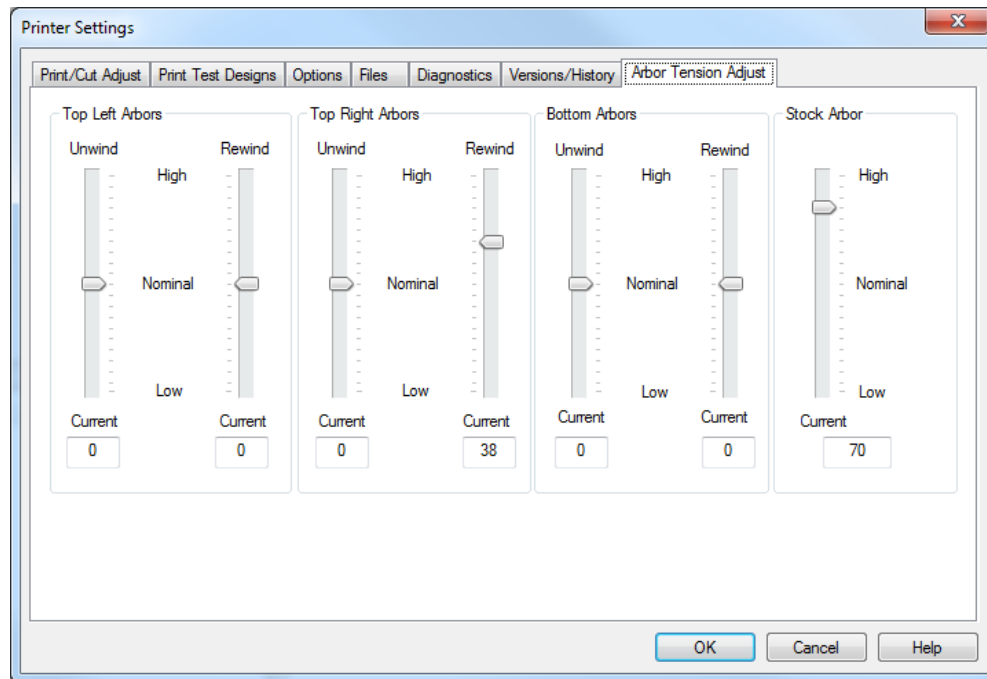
Printer Settings

Print/Cut Adjust | Print Test Designs | Options | Files | Diagnostics | Versions/History | Arbor Tension Adjust

Top Left Arbors
Unwind
Rewind
High
Nominal
Low
Current
0
Current
0

Top Right Arbors
Unwind
Rewind
High
Nominal
Low
Current
0
Current
38

Bottom Arbors
Unwind
Rewind
High
Nominal
Low
Current
0
Current
0

Stock Arbor
High
Nominal
Low
Current
70

OK
Cancel
Help